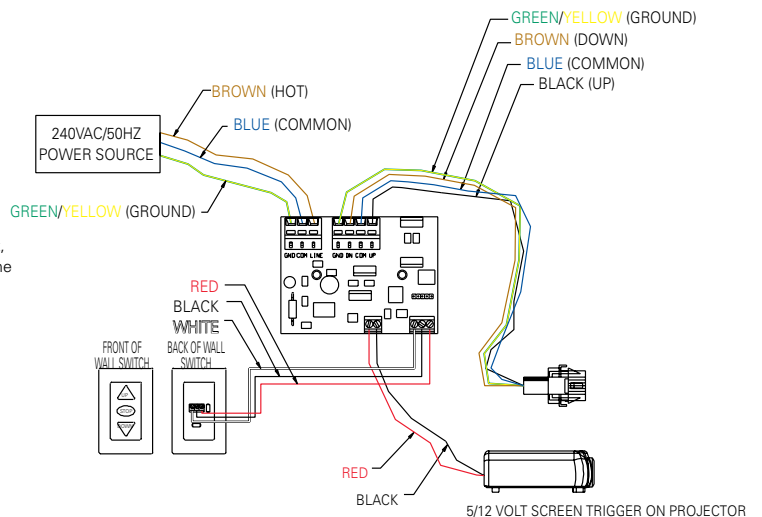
GREEN/YELLOW (GROUND)
BROWN (DOWN)
BLUE (COMMON)
BLACK (UP)

BROWN (HOT)
240VAC/50HZ POWER SOURCE
BLUE (COMMON)

GREEN/YELLOW (GROUND)

GND COM LINE
GND DN COM UP

RED
BLACK
WHITE

FRONT OF WALL SWITCH
BACK OF WALL SWITCH

RED
BLACK

5/12 VOLT SCREEN TRIGGER ON PROJECTOR